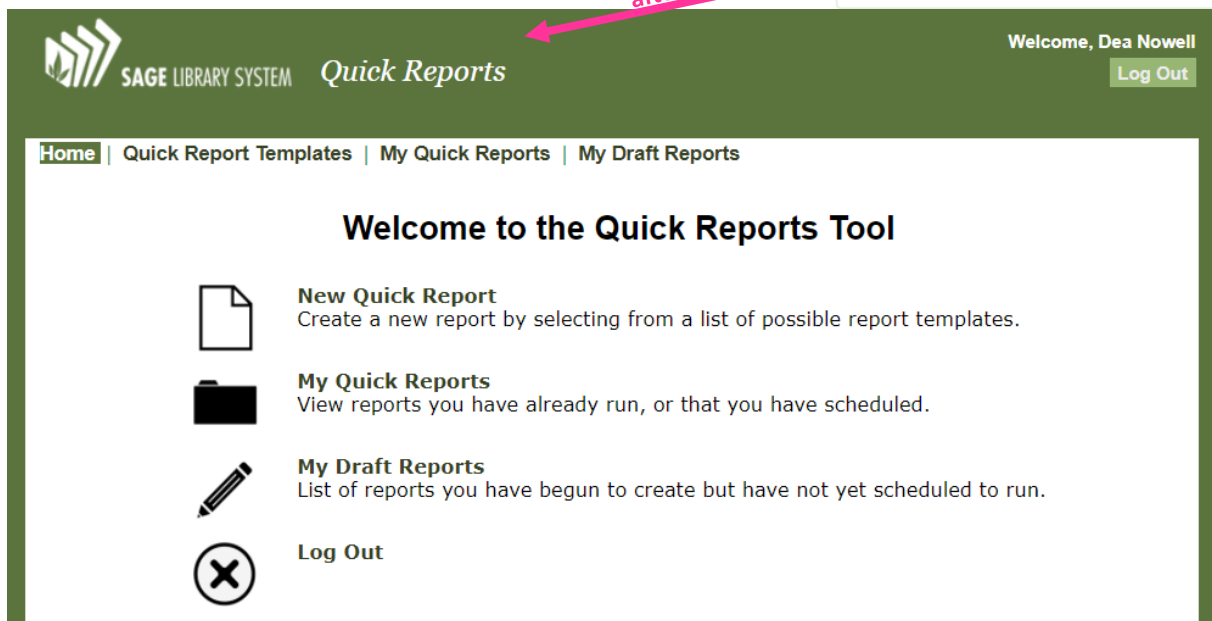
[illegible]

SAGE LIBRARY SYSTEM Quick Reports

Welcome, Dea Nowell

Log Out

Home | Quick Report Templates | My Quick Reports | My Draft Reports

Welcome to the Quick Reports Tool

New Quick Report
Create a new report by selecting from a list of possible report templates.

My Quick Reports
View reports you have already run, or that you have scheduled.

My Draft Reports
List of reports you have begun to create but have not yet scheduled to run.

Log Out